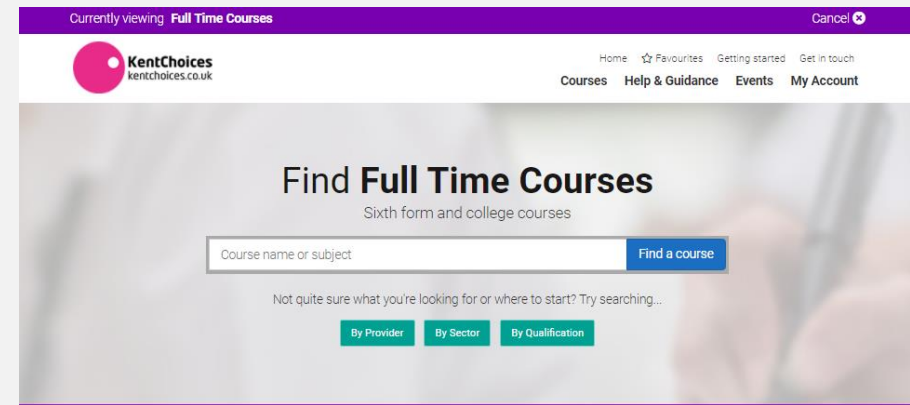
Currently viewing **Full Time Courses**

Cancel

KentChoices
kentchoices.co.uk

Home Favourites Getting started Get in touch

Courses Help & Guidance Events My Account

Find **Full Time Courses**

Sixth form and college courses

Course name or subject

Find a course

Not quite sure what you're looking for or where to start? Try searching...

By Provider By Sector By Qualification